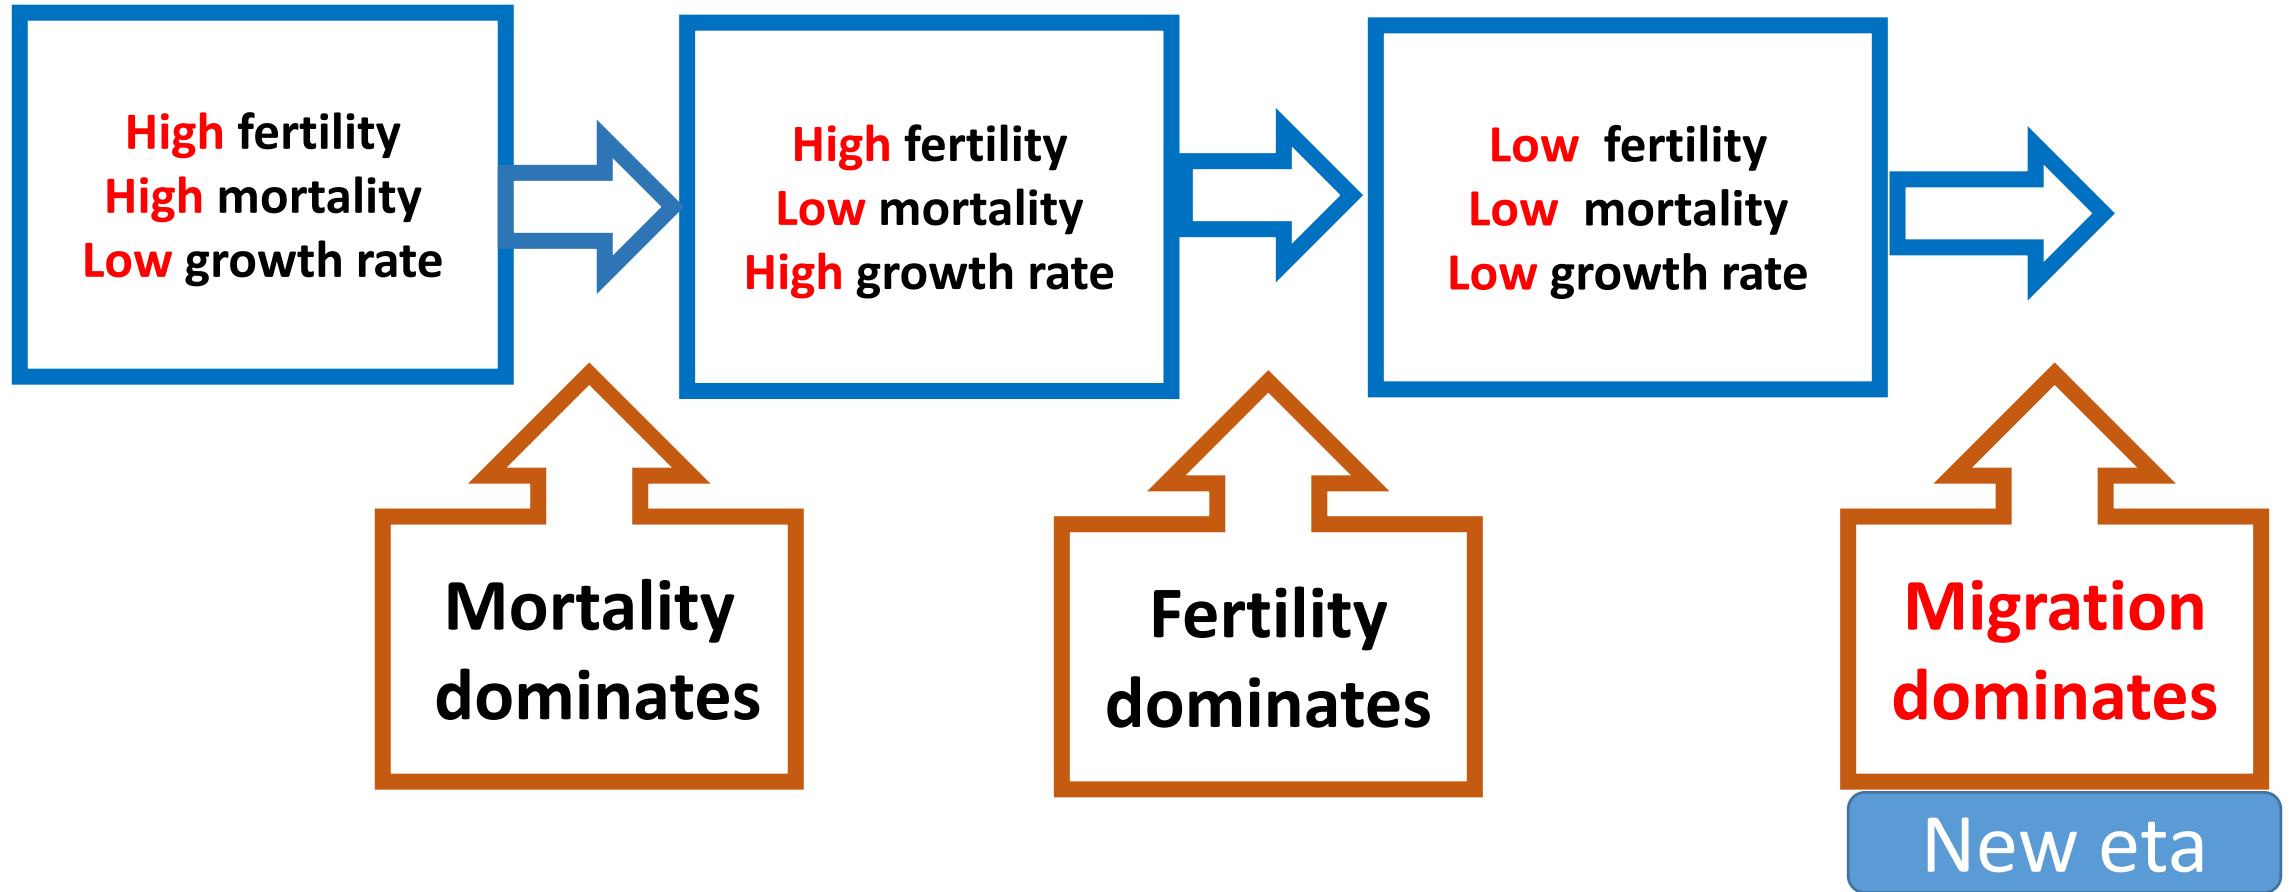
High fertility
High mortality
Low growth rate

High fertility
Low mortality
High growth rate

Low fertility
Low mortality
Low growth rate

Mortality dominates

Fertility dominates

Migration dominates

New eta